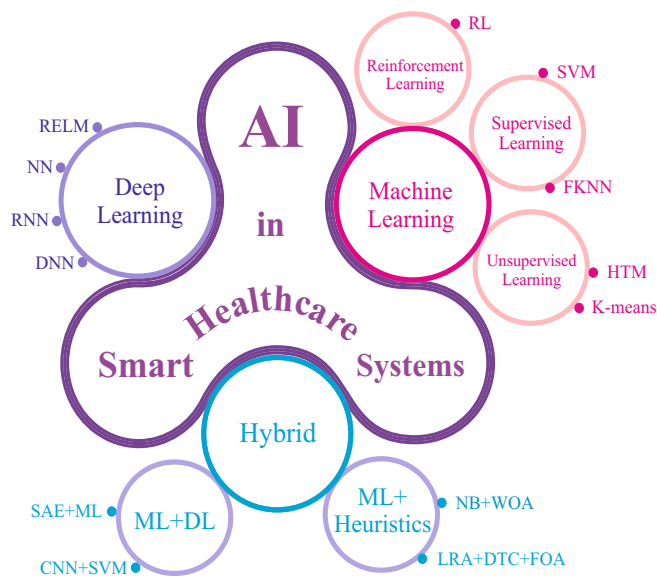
AI in Smart Healthcare Systems

Deep Learning
RELM
NN
RNN
DNN

Machine Learning
Reinforcement Learning
RL
Supervised Learning
SVM
FKNN
Unsupervised Learning
HTM
K-means

Hybrid
ML+DL
SAE+ML
CNN+SVM
ML+ Heuristics
NB+WOA
LRA+DTC+FOA